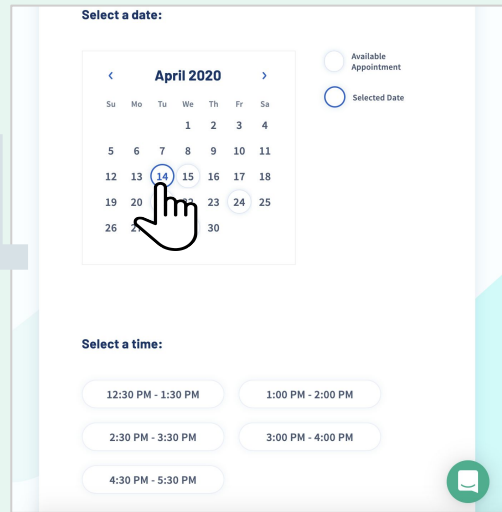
Select a date:

‹ April 2020 ›

| Su | Mo | Tu | We | Th | Fr | Sa |
|---|---|---|---|---|---|---|
| | | | 1 | 2 | 3 | 4 |
| 5 | 6 | 7 | 8 | 9 | 10 | 11 |
| 12 | 13 | 14 | 15 | 16 | 17 | 18 |
| 19 | 20 | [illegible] | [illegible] | 23 | 24 | 25 |
| 26 | 2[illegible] | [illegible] | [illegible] | 30 | | |

Available Appointment

Selected Date

Select a time:

12:30 PM - 1:30 PM

1:00 PM - 2:00 PM

2:30 PM - 3:30 PM

3:00 PM - 4:00 PM

4:30 PM - 5:30 PM